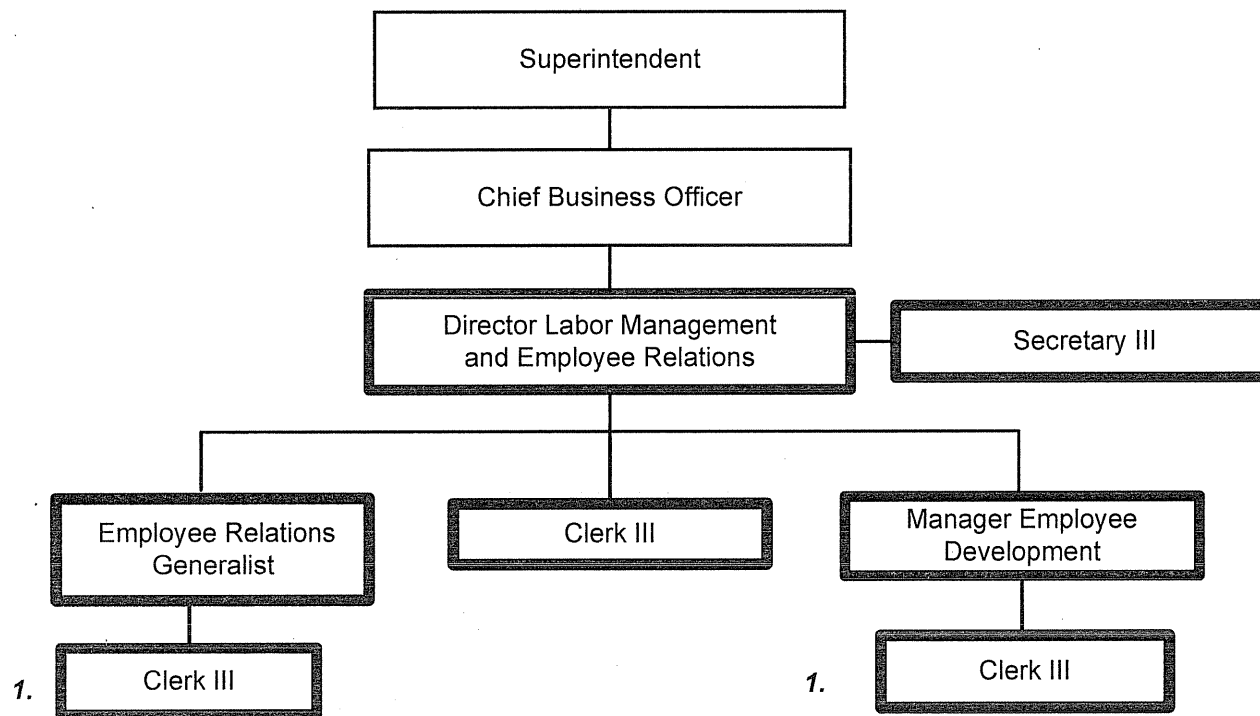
Superintendent

Chief Business Officer

Director Labor Management and Employee Relations

Secretary III

Employee Relations Generalist

Clerk III

Manager Employee Development

1. Clerk III

1. Clerk III